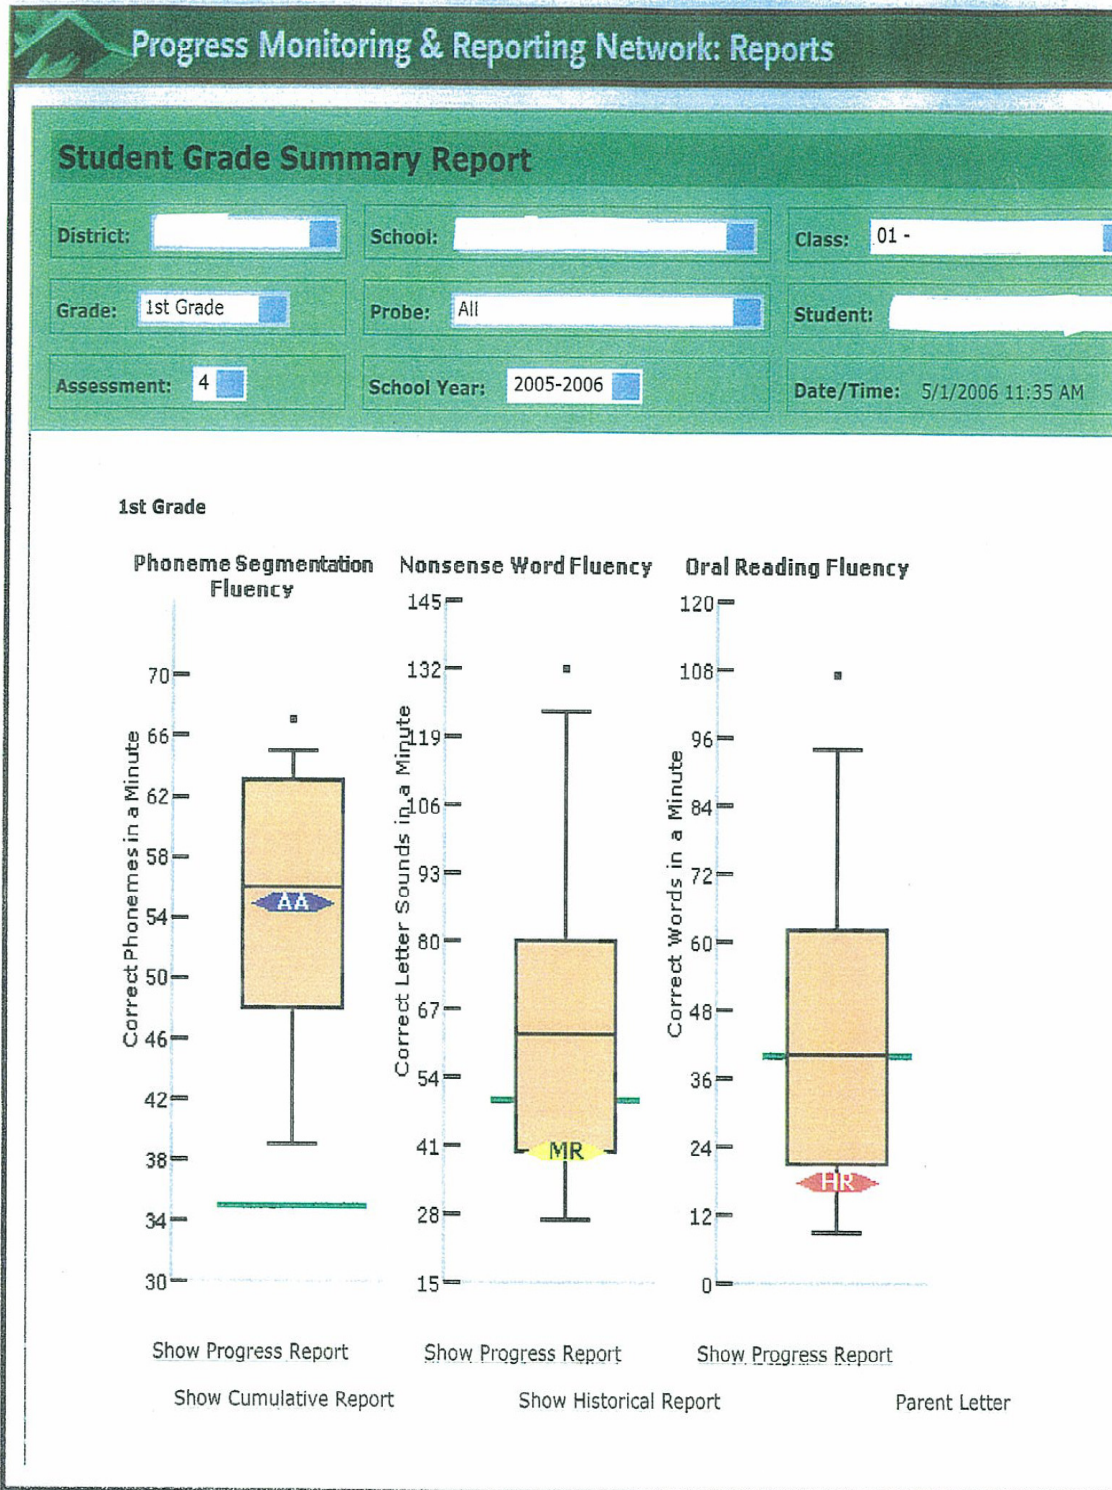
Progress Monitoring & Reporting Network: Reports

Student Grade Summary Report

District:

School:

Class: 01 -

Grade: 1st Grade

Probe: All

Student:

Assessment: 4

School Year: 2005-2006

Date/Time: 5/1/2006 11:35 AM

1st Grade

Phoneme Segmentation Fluency

Correct Phonemes in a Minute

70
66
62
58
54
50
46
42
38
34
30

AA

Nonsense Word Fluency

Correct Letter Sounds in a Minute

145
132
119
106
93
80
67
54
41
28
15

MR

Oral Reading Fluency

Correct Words in a Minute

120
108
96
84
72
60
48
36
24
12
0

HR

Show Progress Report

Show Progress Report

Show Progress Report

Show Cumulative Report

Show Historical Report

Parent Letter